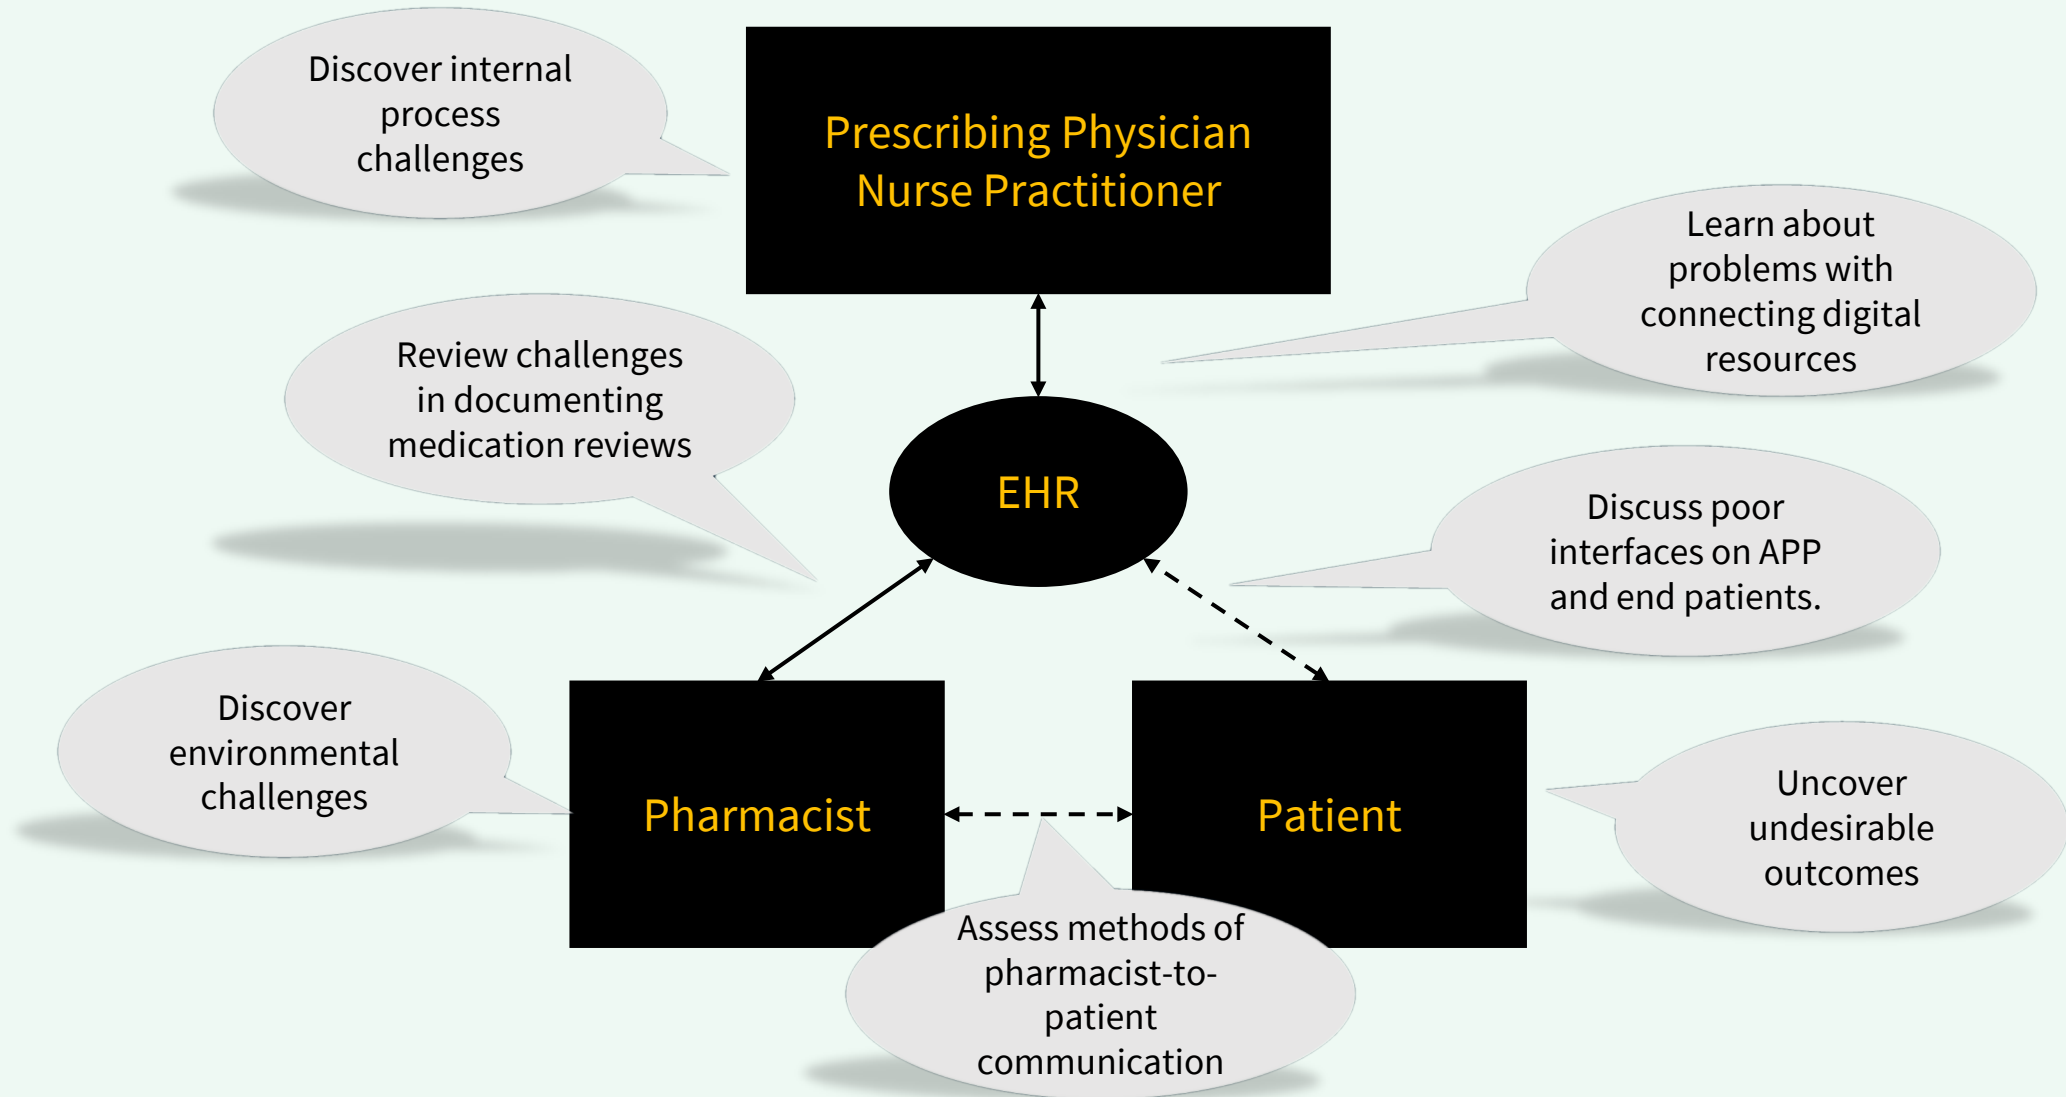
Discover internal process challenges

Prescribing Physician
Nurse Practitioner

Learn about problems with connecting digital resources

Review challenges in documenting medication reviews

EHR

Discuss poor interfaces on APP and end patients.

Discover environmental challenges

Pharmacist

Patient

Uncover undesirable outcomes

Assess methods of pharmacist-to-patient communication